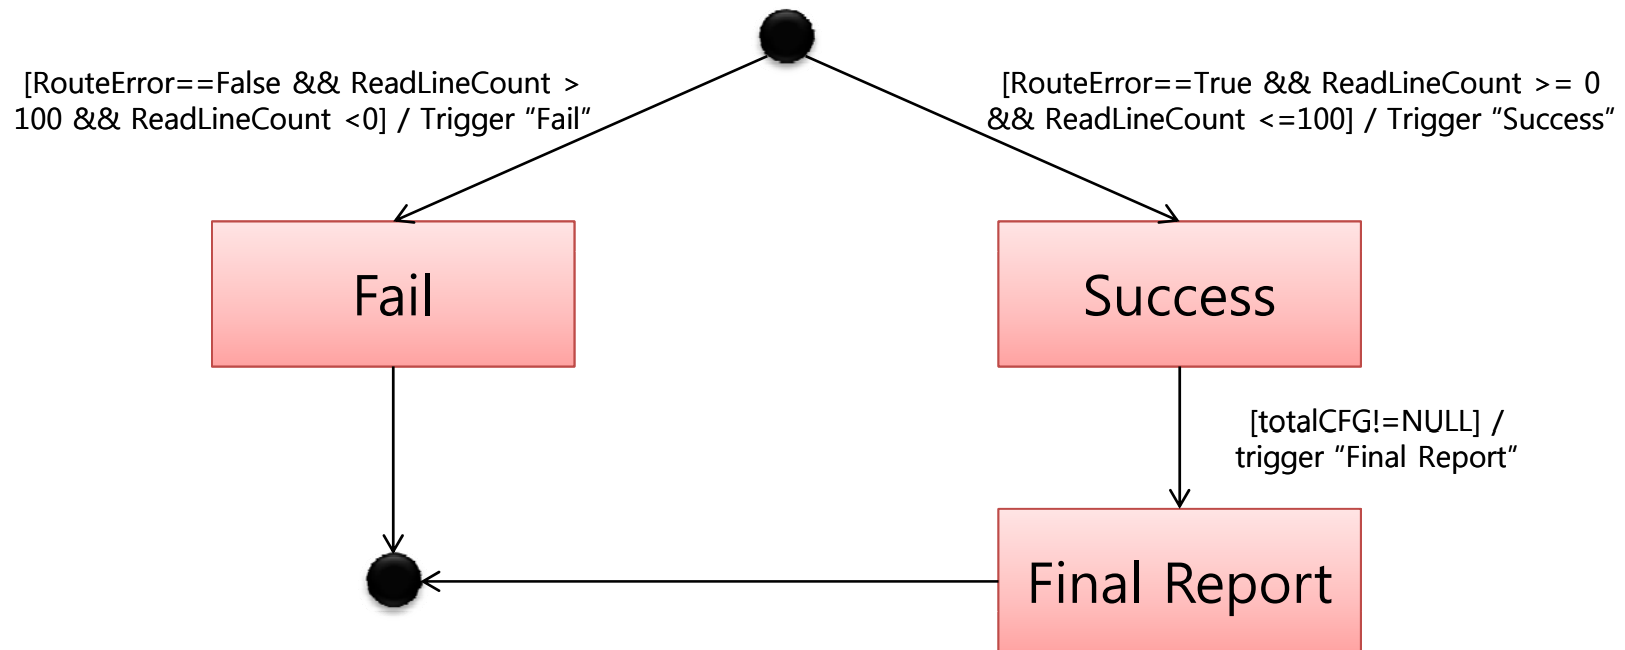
[RouteError==False && ReadLineCount > 100 && ReadLineCount <0] / Trigger “Fail”

[RouteError==True && ReadLineCount >= 0 && ReadLineCount <=100] / Trigger “Success”

Fail

Success

[totalCFG!=NULL] / trigger “Final Report”

Final Report